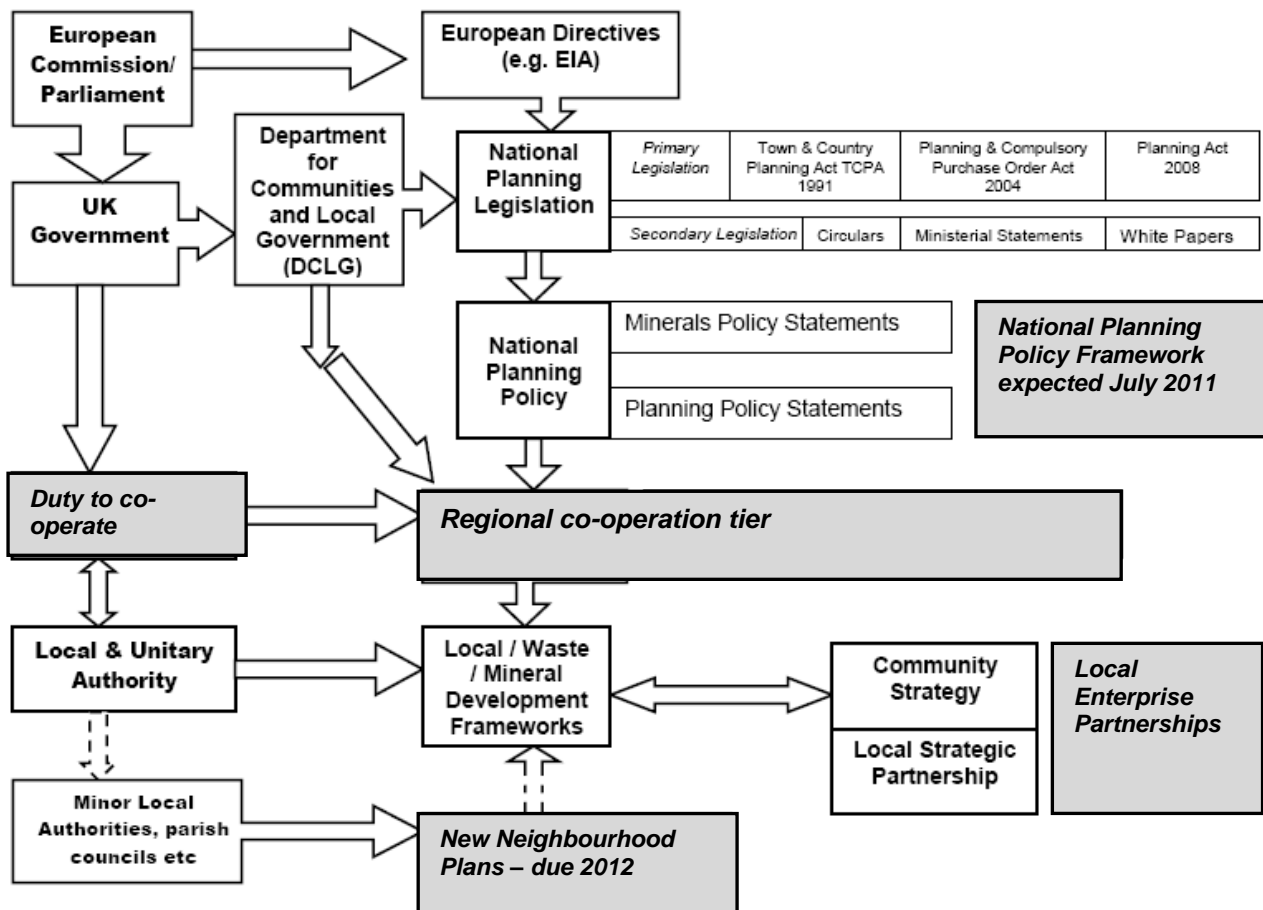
European Commission/ Parliament

European Directives (e.g. EIA)

UK Government

Department for Communities and Local Government (DCLG)

National Planning Legislation

| Primary Legislation | Town & Country Planning Act TCPA 1991 | Planning & Compulsory Purchase Order Act 2004 | Planning Act 2008 |
|---|---|---|---|
| Secondary Legislation | Circulars | Ministerial Statements | White Papers |

National Planning Policy

Minerals Policy Statements

Planning Policy Statements

National Planning Policy Framework expected July 2011

Duty to co-operate

Regional co-operation tier

Local & Unitary Authority

Local / Waste / Mineral Development Frameworks

Community Strategy

Local Strategic Partnership

Local Enterprise Partnerships

Minor Local Authorities, parish councils etc

New Neighbourhood Plans – due 2012